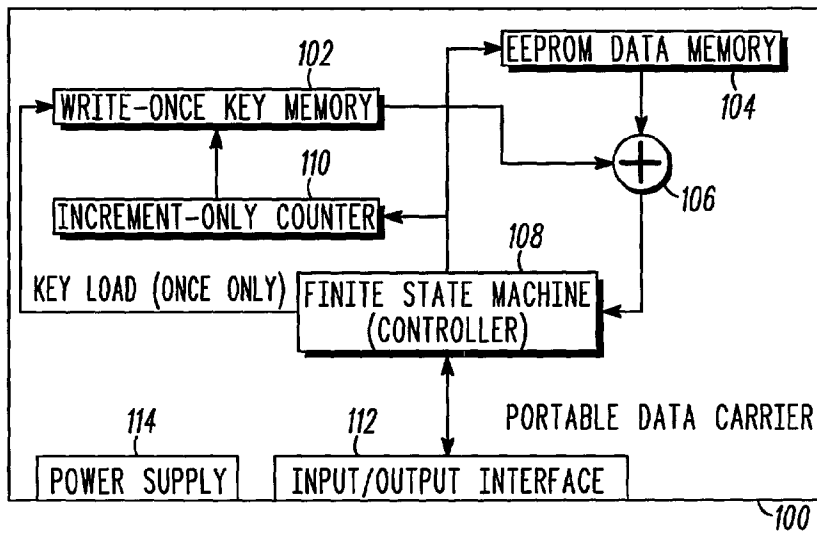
102
WRITE-ONCE KEY MEMORY
EEPROM DATA MEMORY
104
110
106
INCREMENT-ONLY COUNTER
108
KEY LOAD (ONCE ONLY)
FINITE STATE MACHINE (CONTROLLER)
114
112
PORTABLE DATA CARRIER
POWER SUPPLY
INPUT/OUTPUT INTERFACE
100